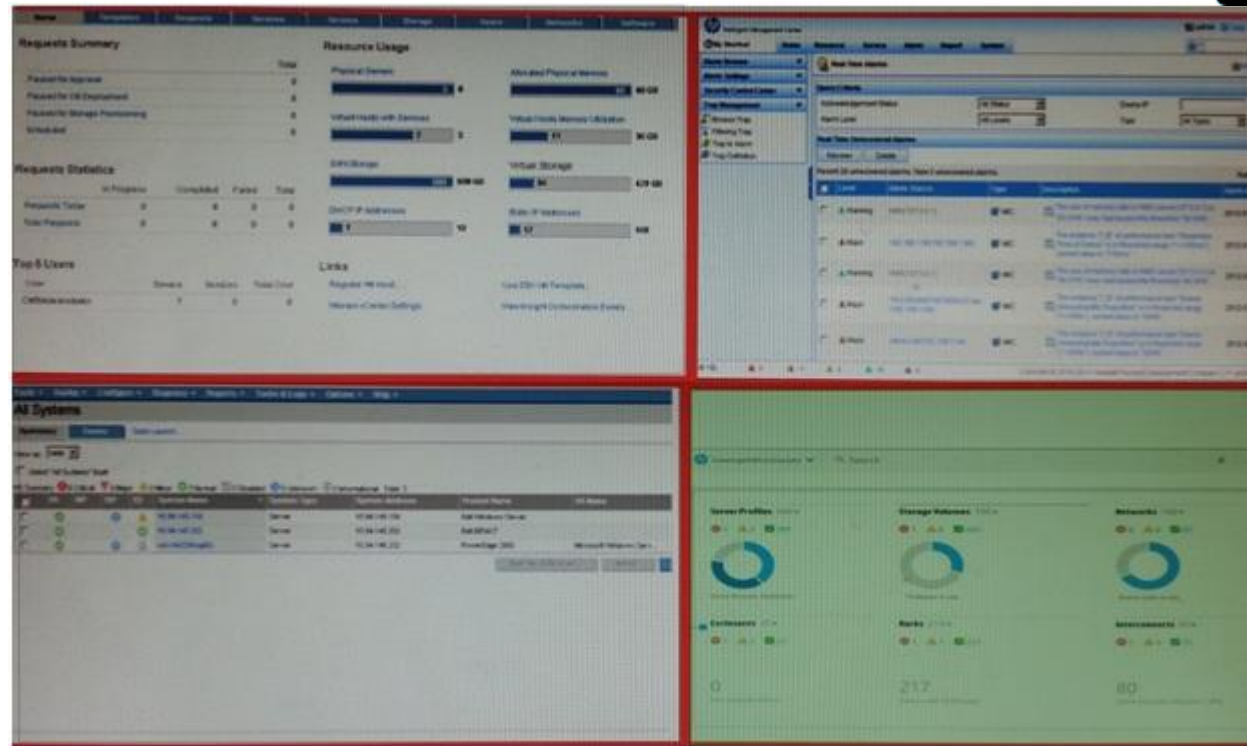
Home

Requests Summary

Total

Paused for Approval

Paused for VM Deployment

Paused for Storage Provisioning

Scheduled

Requests Statistics

In Progress Completed Failed Total

Requests Today

Total Requests

Top 5 Users

User

Resource Usage

Physical Servers

Allocated Physical Memory

Virtual Hosts with Services

Virtual Hosts Memory Utilization

SAN Storage

Virtual Storage

DHCP IP Addresses

Static IP Addresses

Links

Register VM Host

Use ESX VM Template

Real Time Alarms

Query Criteria

Acknowledgement Status

Alarm Level

Real Time Unrecovered Alarms

Level

Alarm Source

Type

Description

Warning

Minor

All Systems

Systems Name

System Type

System Address

Product Name

OS Name

Server

Server Profiles

Storage Volumes

Networks

Enclosures

Racks

Interconnects

0

217

80